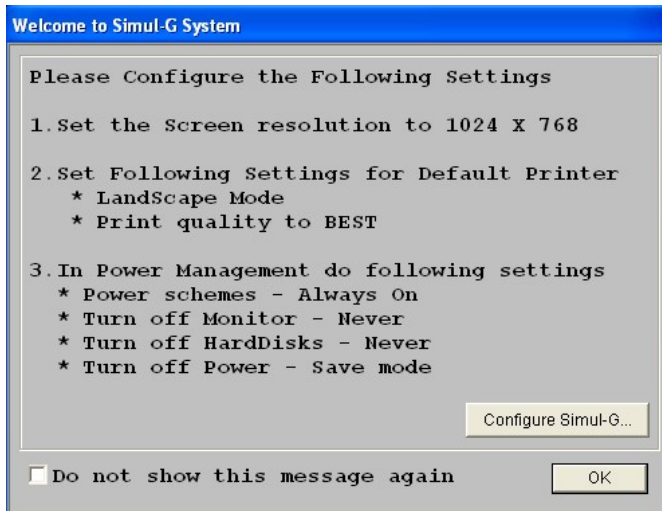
Welcome to Simul-G System

Please Configure the Following Settings

1. Set the Screen resolution to 1024 X 768

2. Set Following Settings for Default Printer
* LandScape Mode
* Print quality to BEST

3. In Power Management do following settings
* Power schemes - Always On
* Turn off Monitor - Never
* Turn off HardDisks - Never
* Turn off Power - Save mode

Configure Simul-G...

Do not show this message again

OK